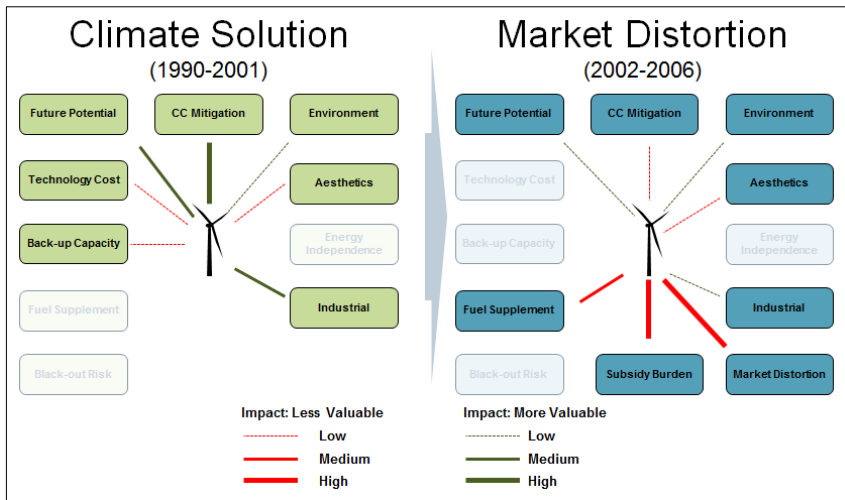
Climate Solution
(1990-2001)

Future Potential
CC Mitigation
Environment
Technology Cost
Aesthetics
Back-up Capacity
Energy Independence
Fuel Supplement
Industrial
Black-out Risk

Market Distortion
(2002-2006)

Future Potential
CC Mitigation
Environment
Technology Cost
Aesthetics
Back-up Capacity
Energy Independence
Fuel Supplement
Industrial
Black-out Risk
Subsidy Burden
Market Distortion

Impact: Less Valuable
Low
Medium
High

Impact: More Valuable
Low
Medium
High